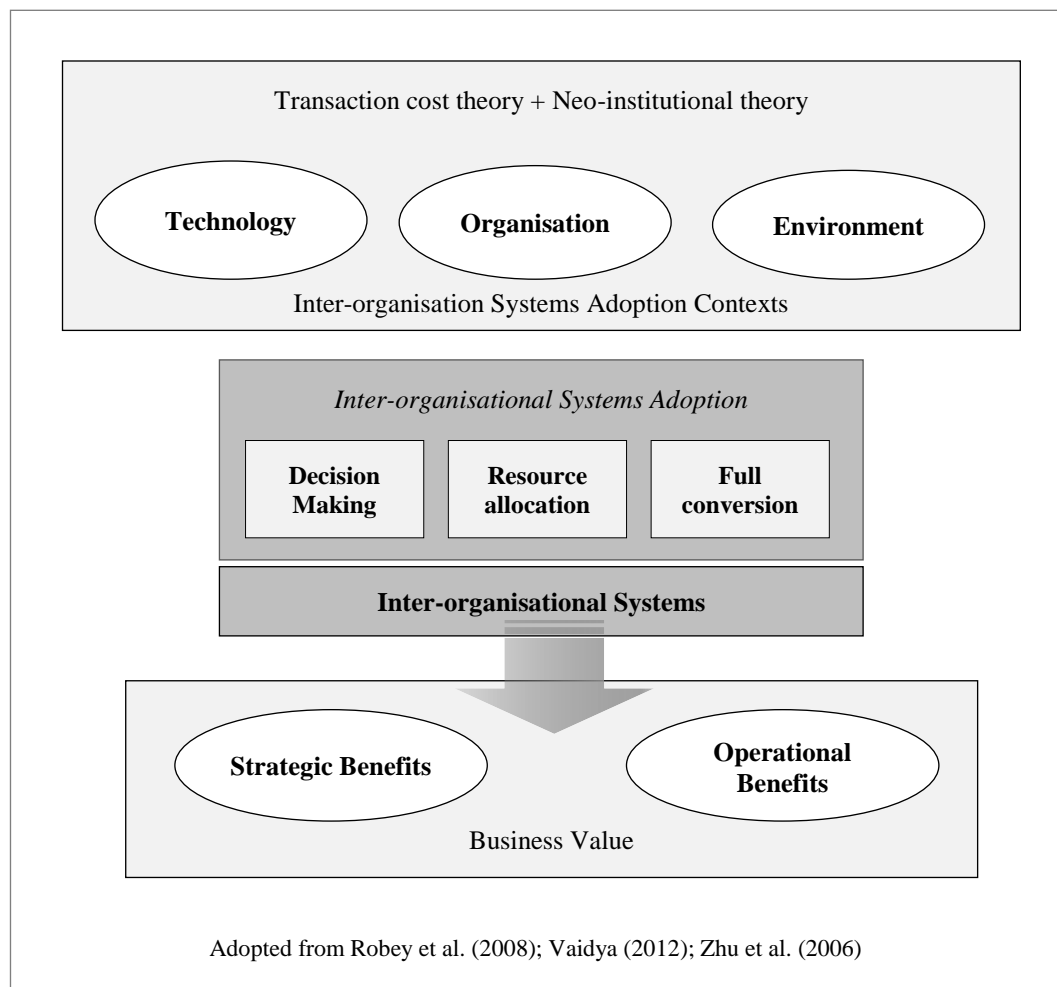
Transaction cost theory + Neo-institutional theory

Technology

Organisation

Environment

Inter-organisation Systems Adoption Contexts

Inter-organisational Systems Adoption

Decision Making

Resource allocation

Full conversion

Inter-organisational Systems

Strategic Benefits

Operational Benefits

Business Value

Adopted from Robey et al. (2008); Vaidya (2012); Zhu et al. (2006)